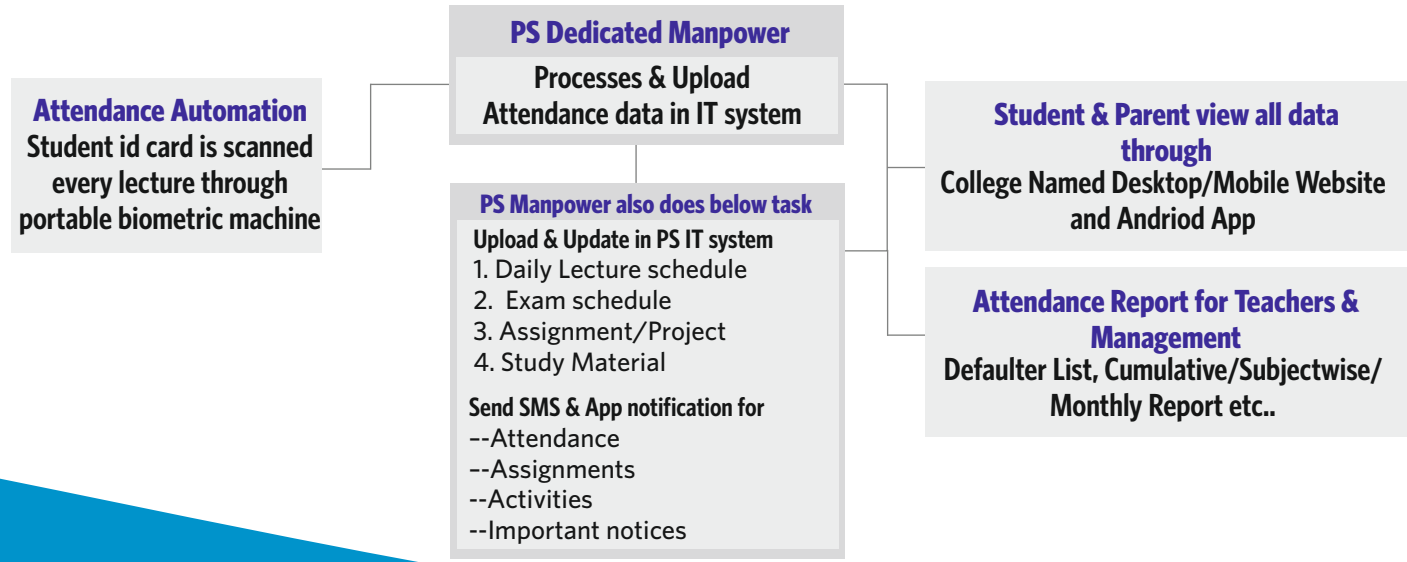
PS Dedicated Manpower

Processes & Upload Attendance data in IT system

Attendance Automation

Student id card is scanned every lecture through portable biometric machine

PS Manpower also does below task

Upload & Update in PS IT system
1. Daily Lecture schedule
2. Exam schedule
3. Assignment/Project
4. Study Material

Send SMS & App notification for
--Attendance
--Assignments
--Activities
--Important notices

Student & Parent view all data through

College Named Desktop/Mobile Website and Andriod App

Attendance Report for Teachers & Management

Defaulter List, Cumulative/Subjectwise/ Monthly Report etc..